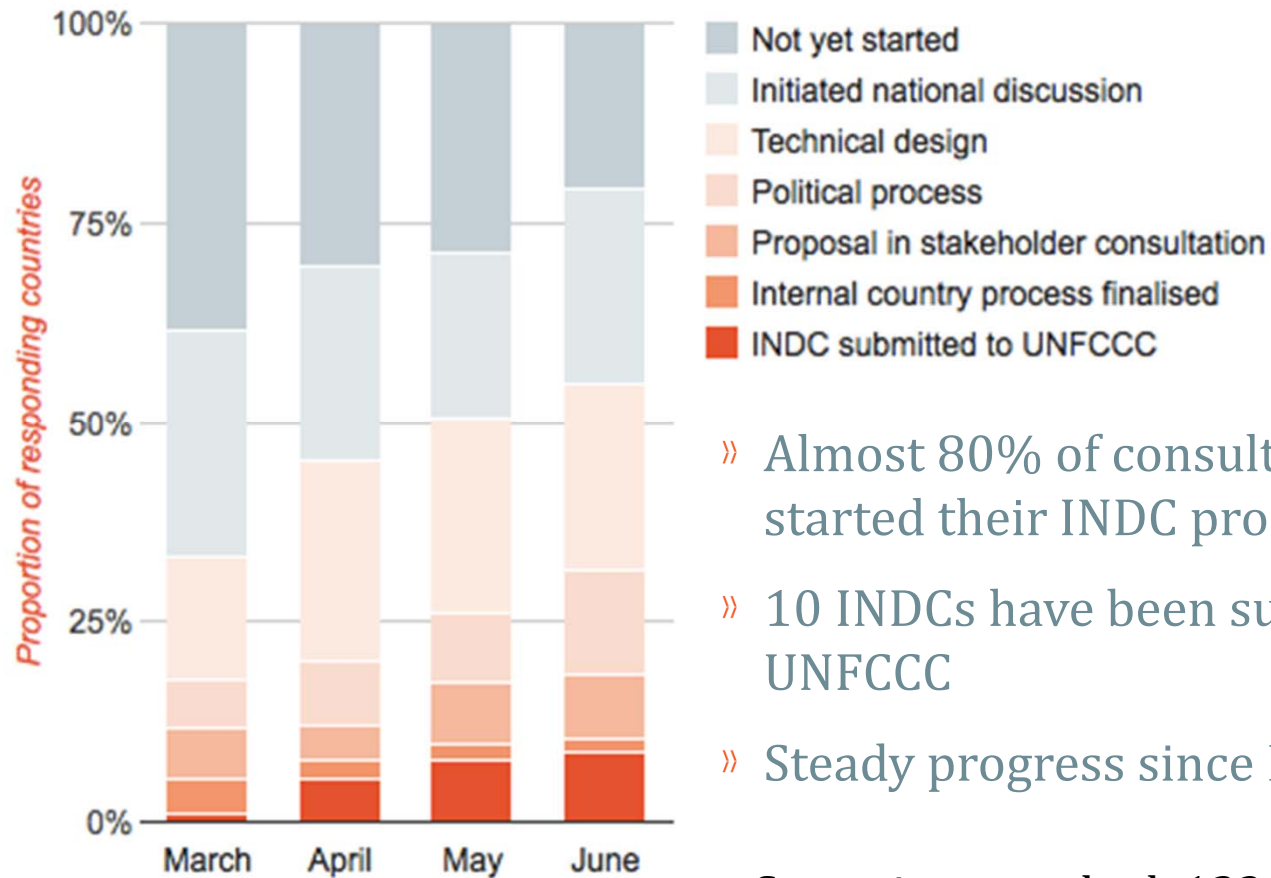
100%
75%
50%
25%
0%
Proportion of responding countries
March
April
May
June

Not yet started
Initiated national discussion
Technical design
Political process
Proposal in stakeholder consultation
Internal country process finalised
INDC submitted to UNFCCC

» Almost 80% of consult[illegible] started their INDC pro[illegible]

» 10 INDCs have been su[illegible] UNFCCC

» Steady progress since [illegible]